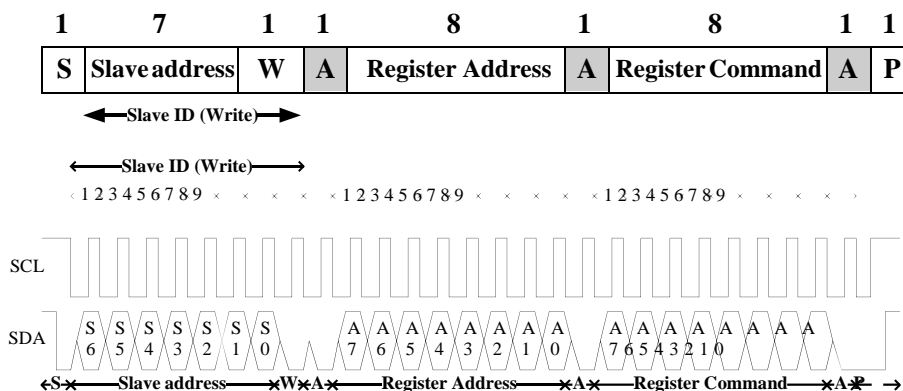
| 1 | 7 | 1 | 1 | 8 | 1 | 8 | 1 | 1 |
|---|---|---|---|---|---|---|---|---|
| S | Slave address | W | A | Register Address | A | Register Command | A | P |

Slave ID (Write)

Slave ID (Write)

1 2 3 4 5 6 7 8 9 1 2 3 4 5 6 7 8 9 1 2 3 4 5 6 7 8 9

SCL

SDA S 6 S 5 S 4 S 3 S 2 S 1 S 0 A 7 A 6 A 5 A 4 A 3 A 2 A 1 A 0 A 7 A 6 A 5 A 4 A 3 A 2 A 1 A 0

S Slave address W A Register Address A Register Command A P